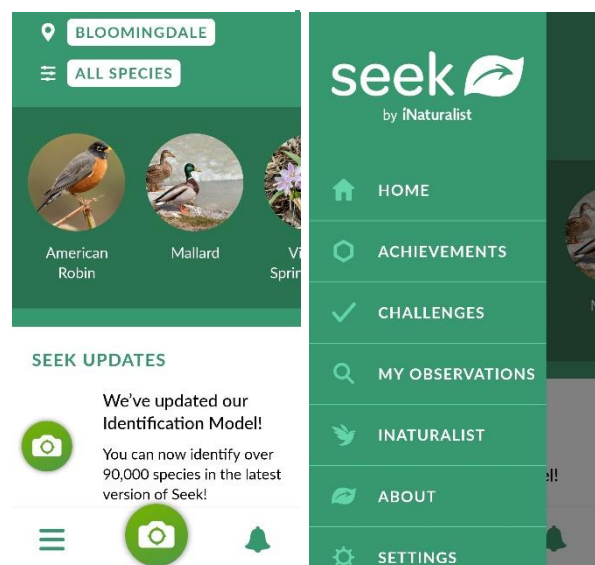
BLOOMINGDALE

ALL SPECIES

American Robin

Mallard

Vi Sprin

SEEK UPDATES

We've updated our Identification Model!

You can now identify over 90,000 species in the latest version of Seek!

seek

by iNaturalist

HOME

ACHIEVEMENTS

CHALLENGES

MY OBSERVATIONS

INATURALIST

ABOUT

SETTINGS

N

el!